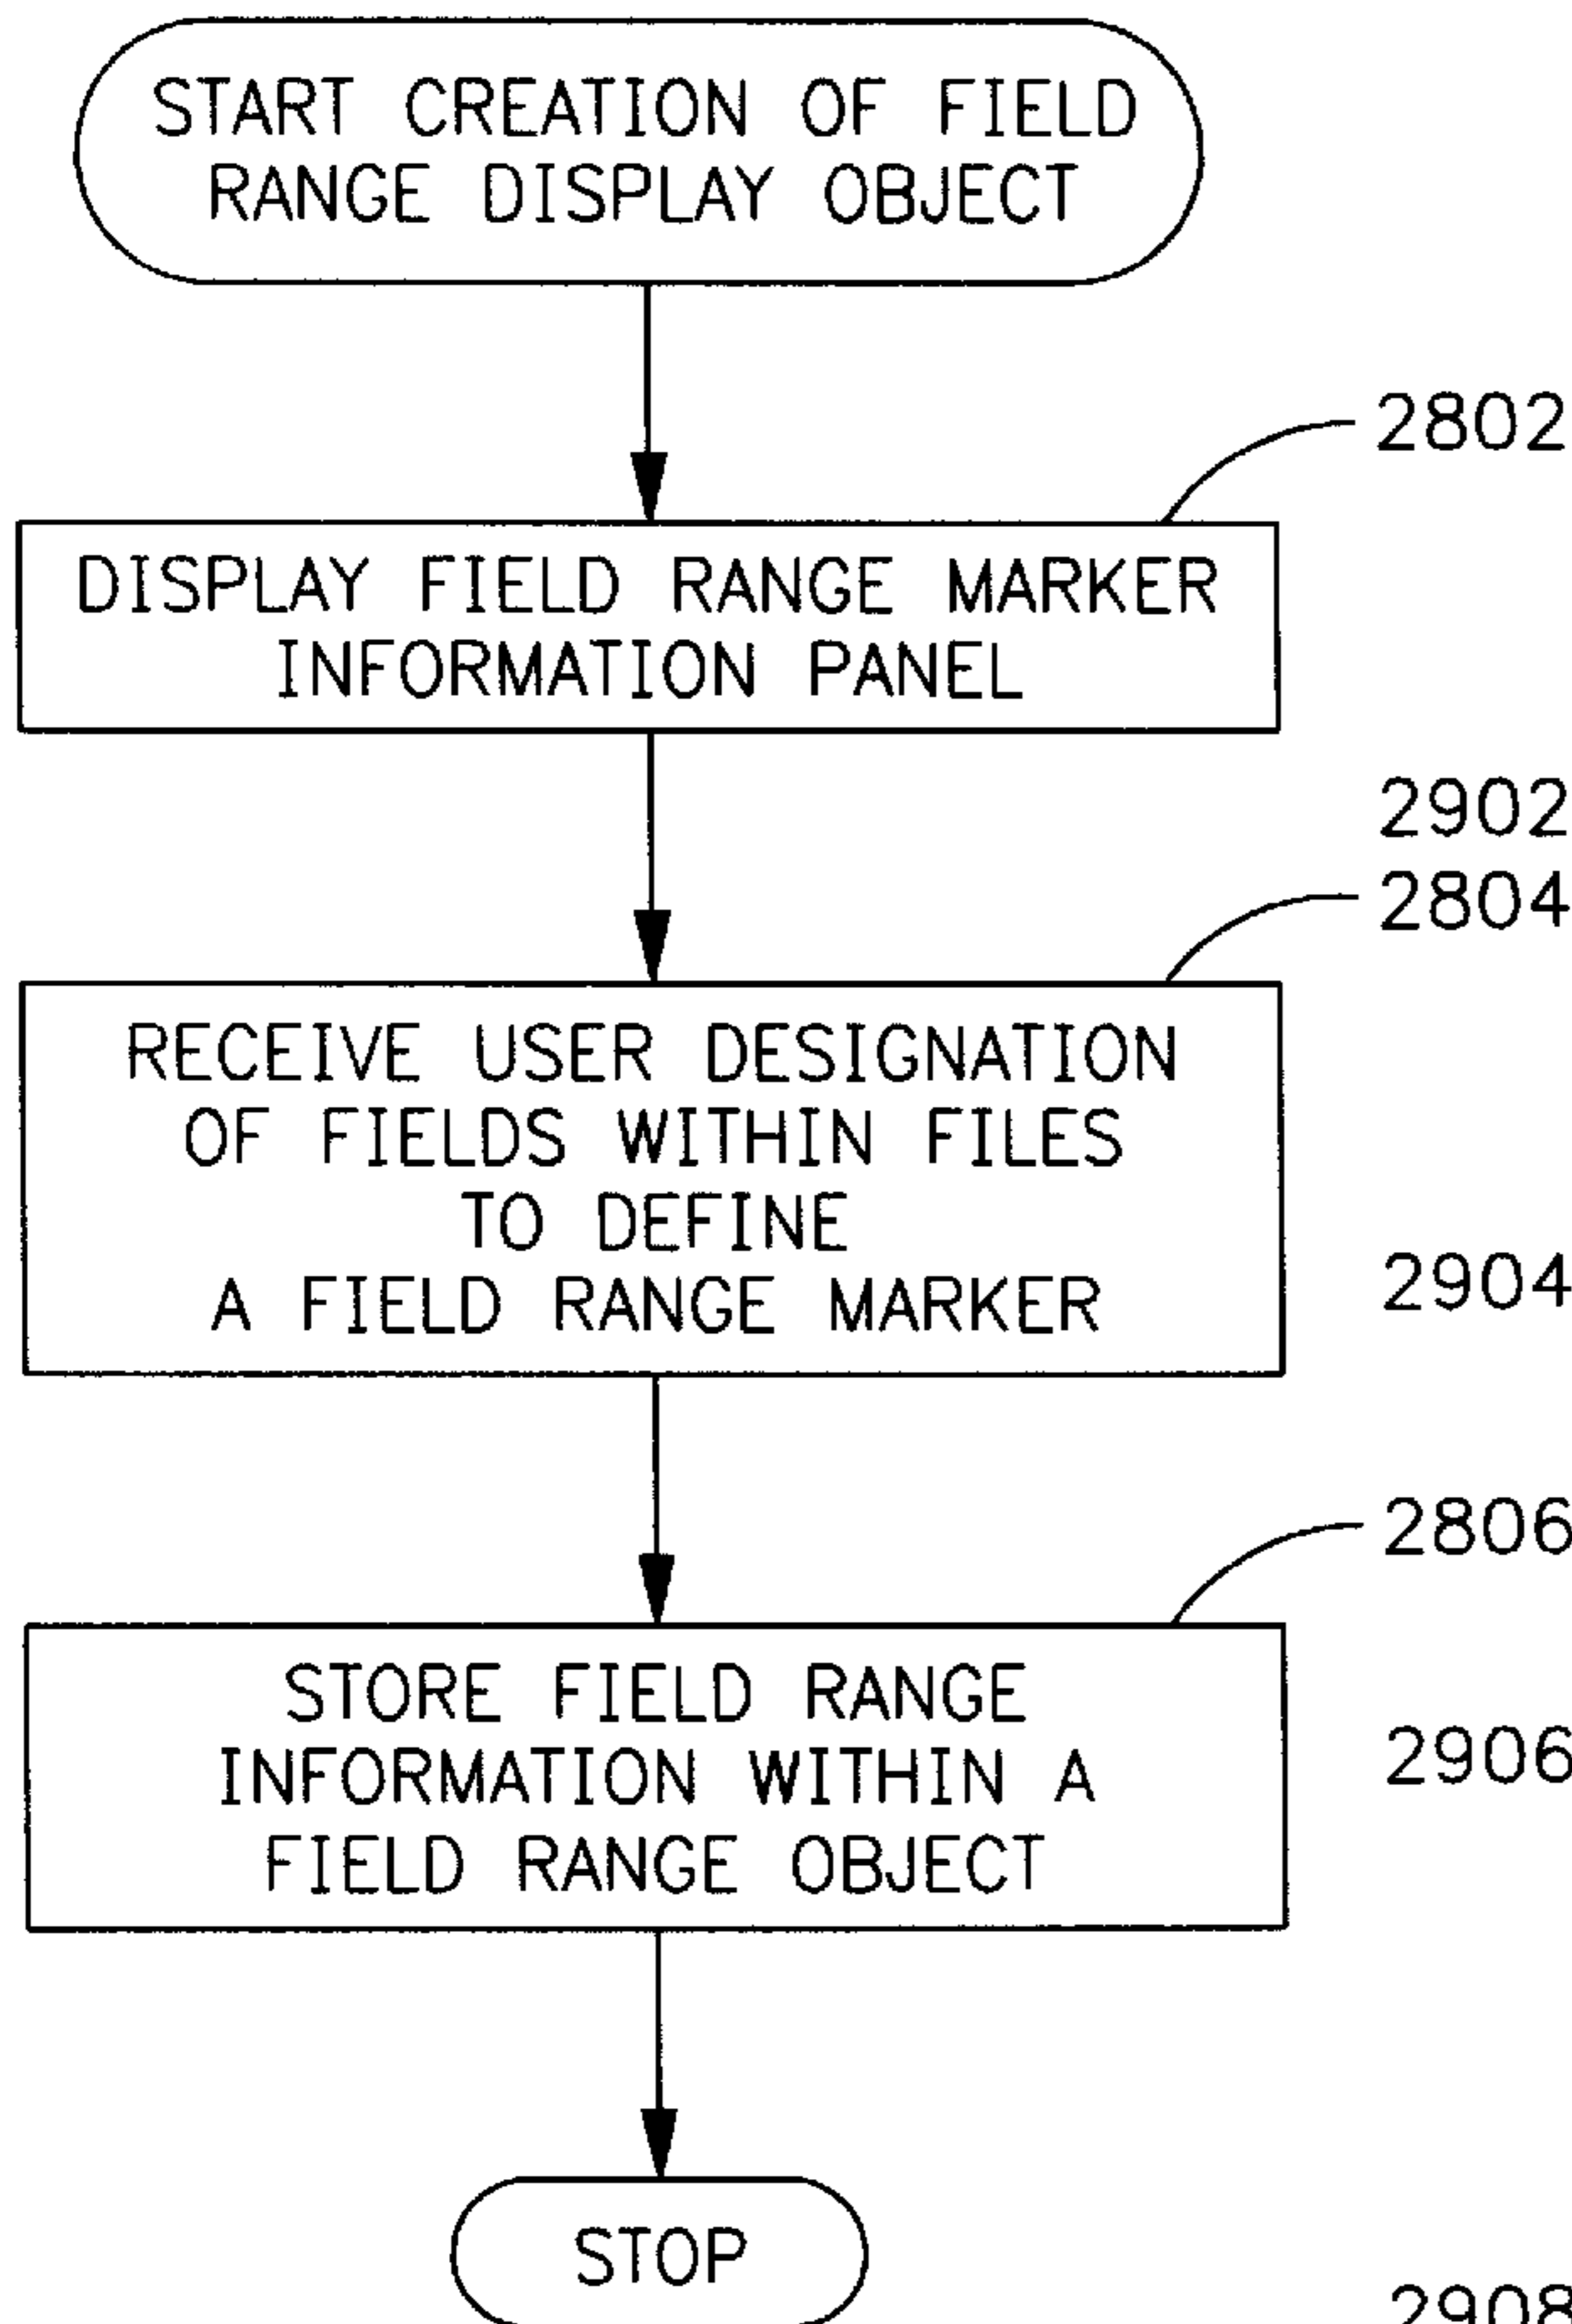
START CREATION OF FIELD RANGE DISPLAY OBJECT

2802

DISPLAY FIELD RANGE MARKER INFORMATION PANEL

2902

2804

RECEIVE USER DESIGNATION OF FIELDS WITHIN FILES TO DEFINE A FIELD RANGE MARKER

2904

2806

STORE FIELD RANGE INFORMATION WITHIN A FIELD RANGE OBJECT

2906

STOP

2908